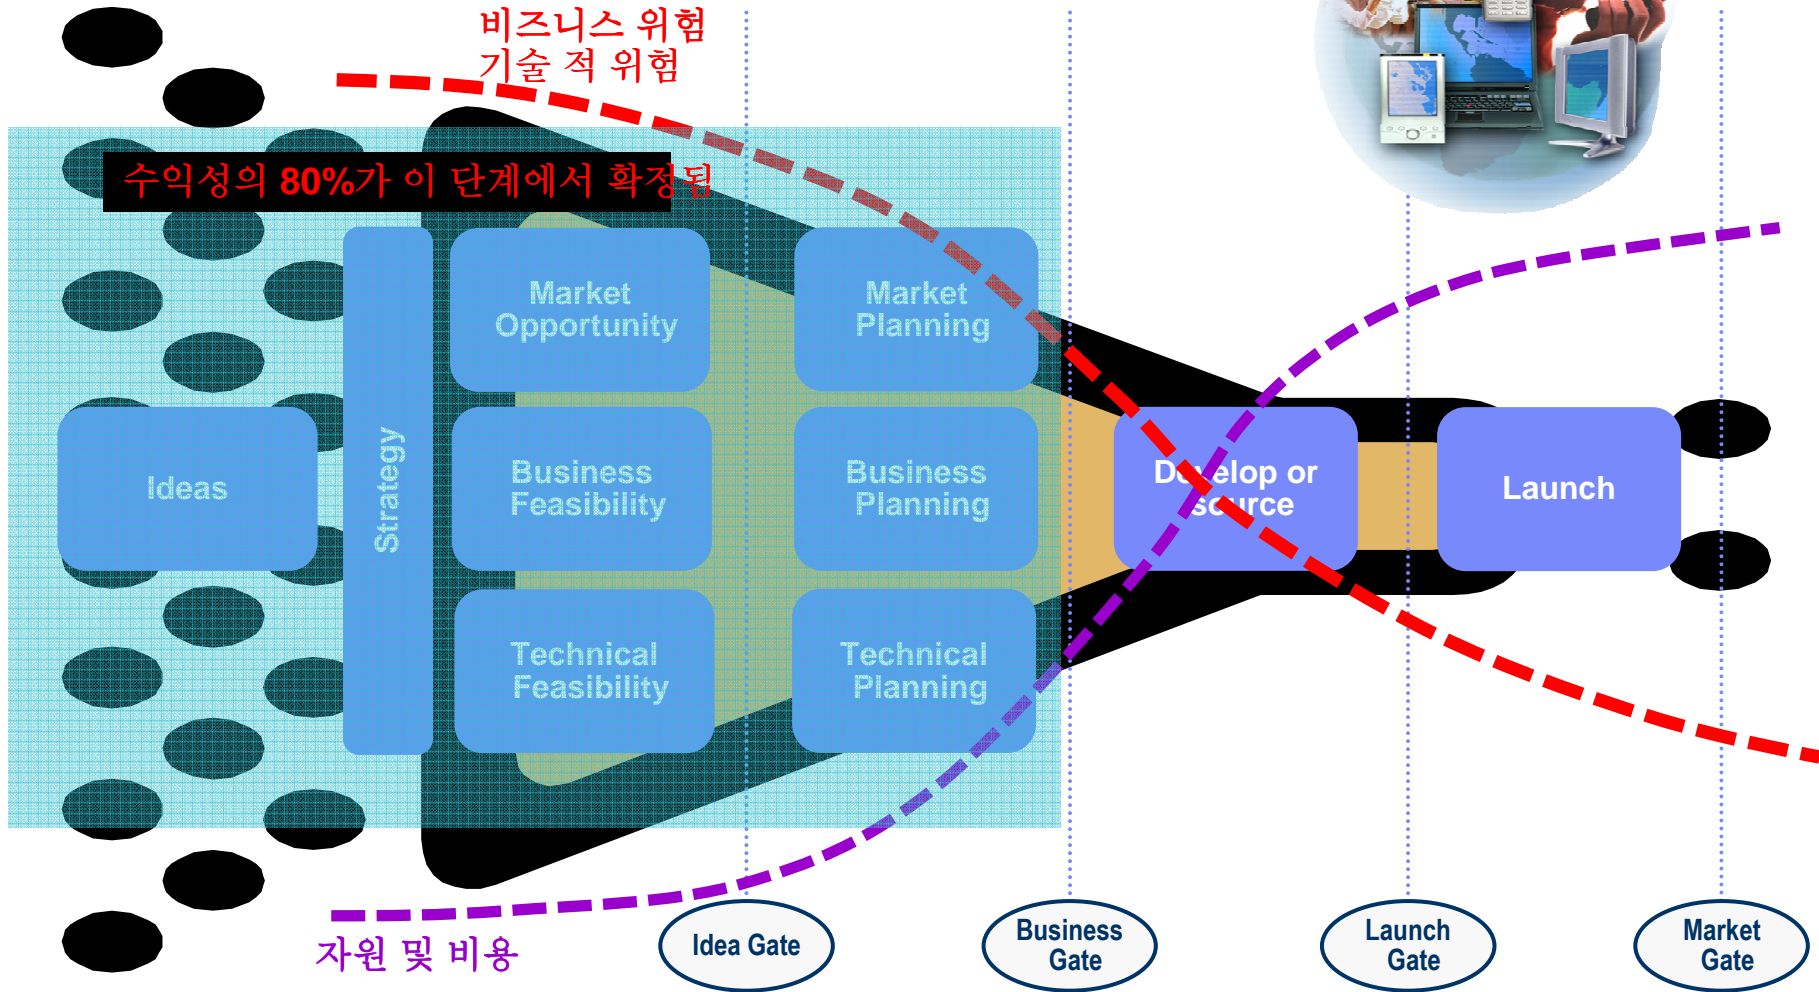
비즈니스 위험
기술 적 위험

수익성의 80%가 이 단계에서 확정됨

Ideas

Strategy

Market Opportunity

Business Feasibility

Technical Feasibility

Market Planning

Business Planning

Technical Planning

Develop or source

Launch

자원 및 비용

Idea Gate

Business Gate

Launch Gate

Market Gate